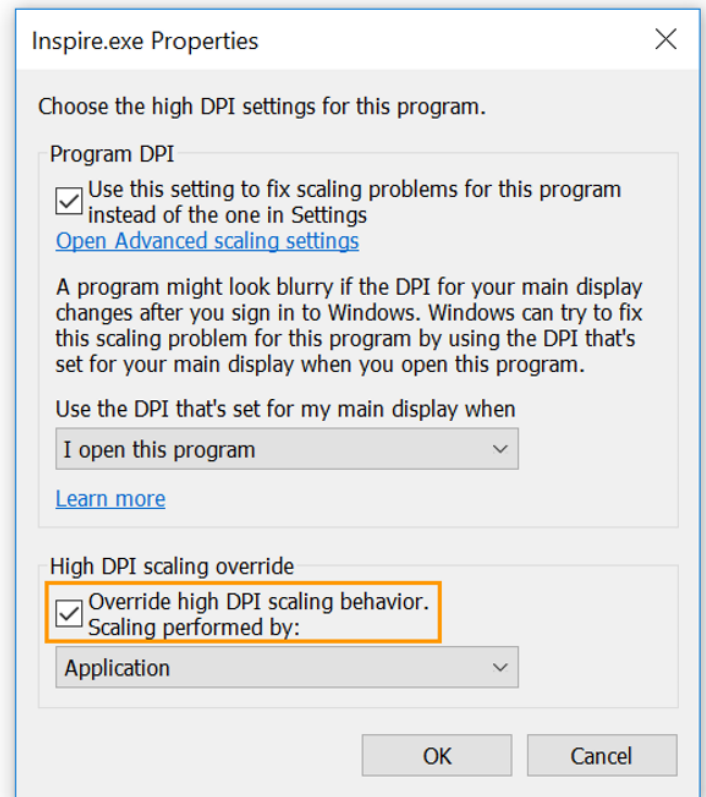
Inspire.exe Properties

Choose the high DPI settings for this program.

Program DPI

Use this setting to fix scaling problems for this program instead of the one in Settings

Open Advanced scaling settings

A program might look blurry if the DPI for your main display changes after you sign in to Windows. Windows can try to fix this scaling problem for this program by using the DPI that's set for your main display when you open this program.

Use the DPI that's set for my main display when

I open this program

Learn more

High DPI scaling override

Override high DPI scaling behavior. Scaling performed by:

Application

OK

Cancel